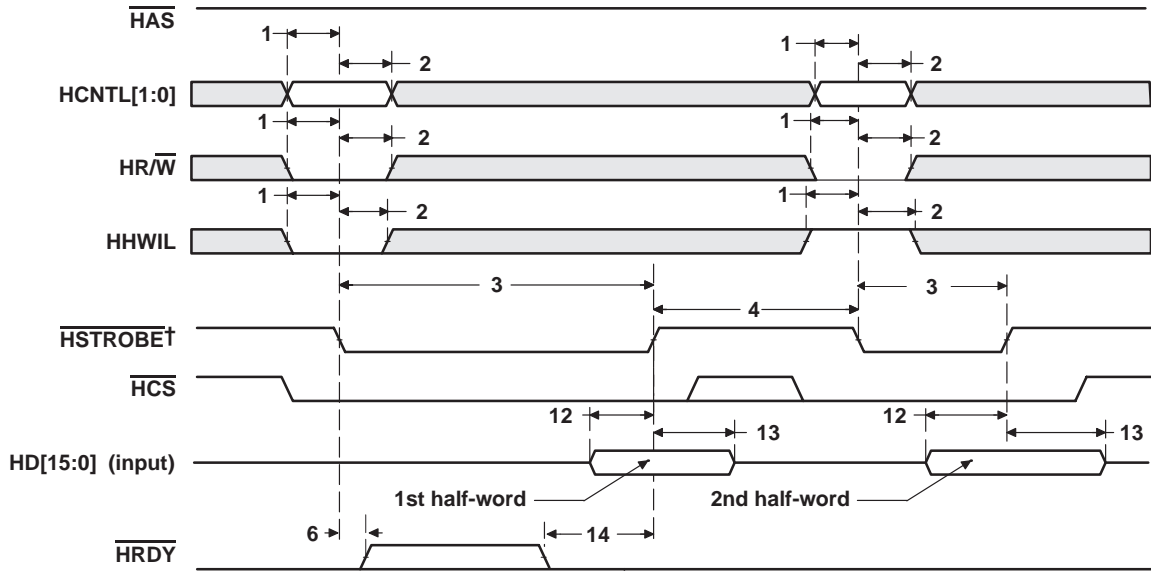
$\overline{HAS}$
1
2
1
2
HCNTL[1:0]
1
2
1
2
HR/$\overline{W}$
1
2
1
2
HHWIL
3
4
3
$\overline{HSTROBE}$†
$\overline{HCS}$
12
13
12
13
HD[15:0] (input)
1st half-word
2nd half-word
6
14
$\overline{HRDY}$